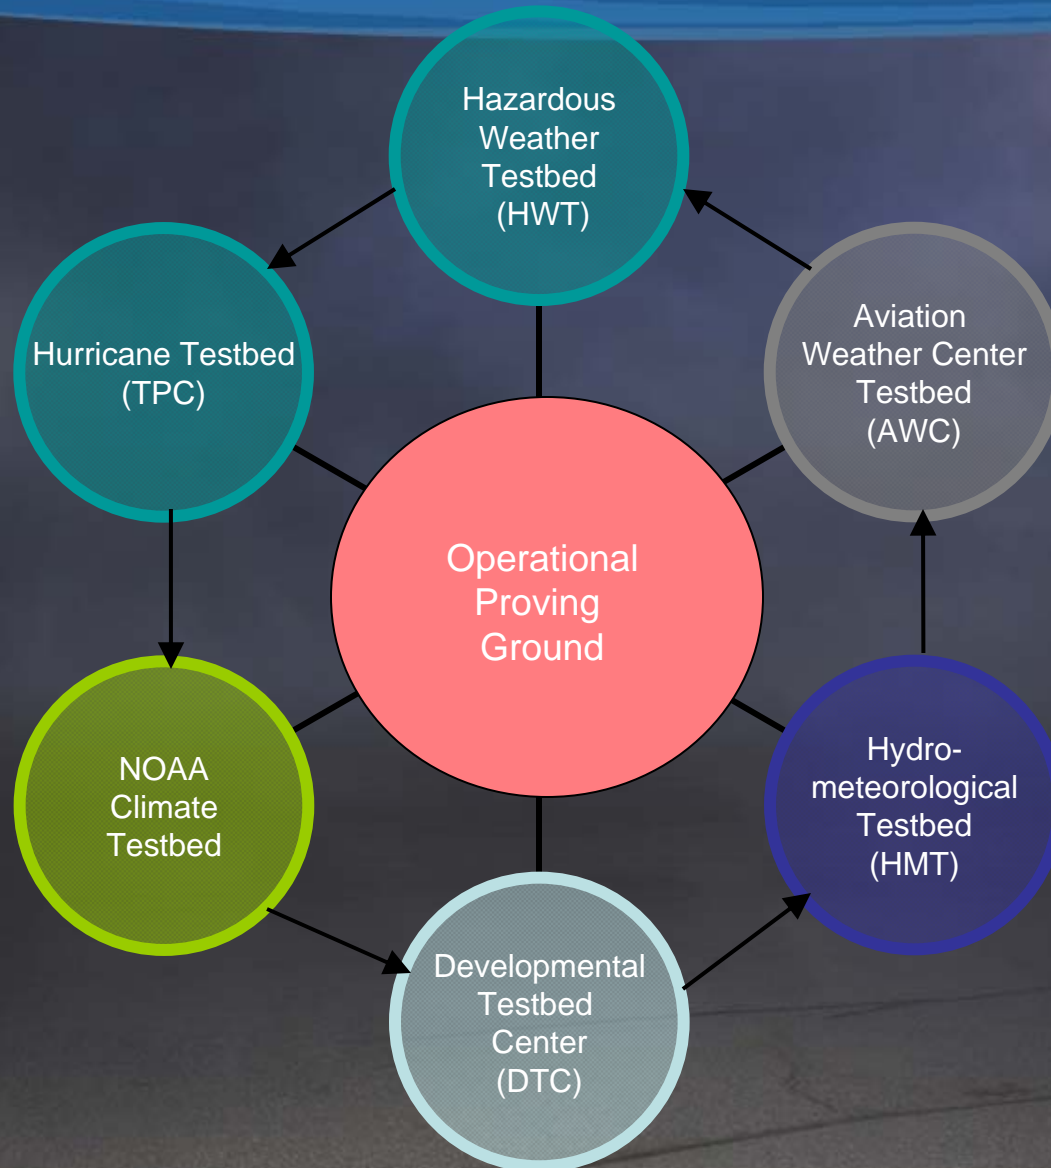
Hazardous Weather Testbed (HWT)

Hurricane Testbed (TPC)

Aviation Weather Center Testbed (AWC)

Operational Proving Ground

NOAA Climate Testbed

Hydro-meteorological Testbed (HMT)

Developmental Testbed Center (DTC)